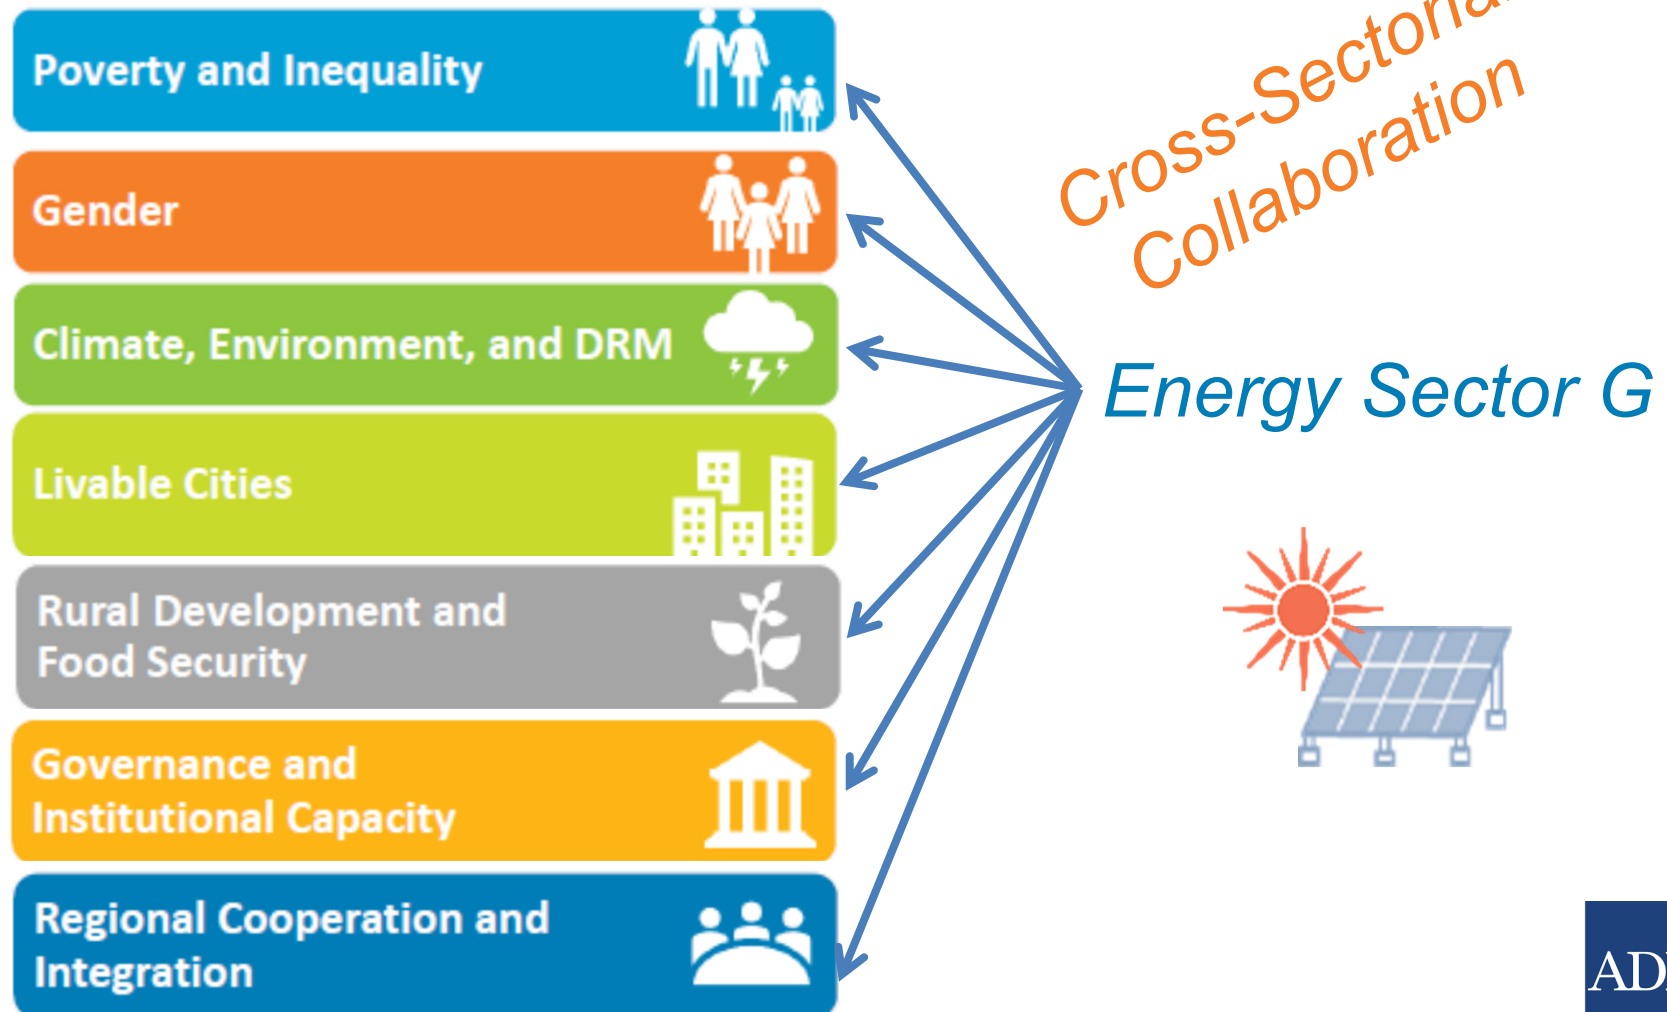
Poverty and Inequality

Gender

Climate, Environment, and DRM

Livable Cities

Rural Development and Food Security

Governance and Institutional Capacity

Regional Cooperation and Integration

Cross-Sectora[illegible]

Collaboration

Energy Sector G

AD